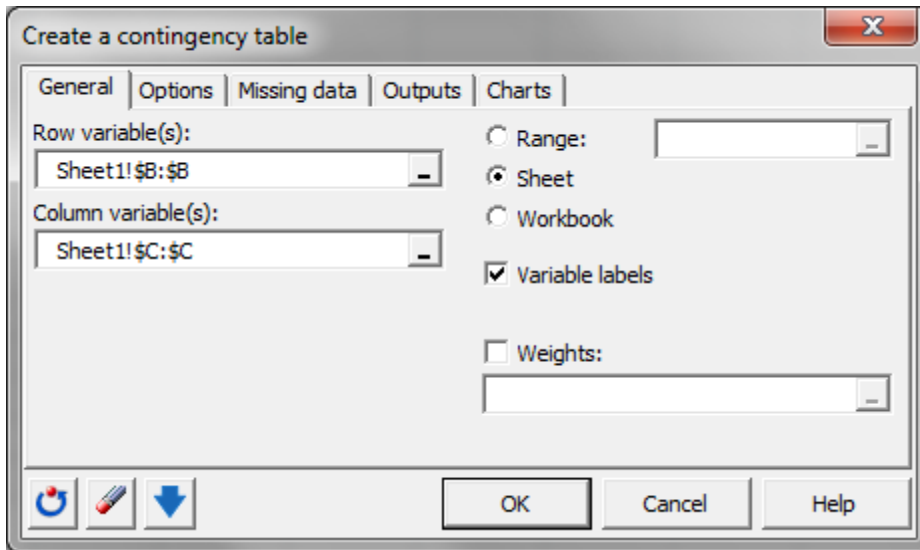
Create a contingency table

General | Options | Missing data | Outputs | Charts

Row variable(s):
Sheet1!$B:$B

Column variable(s):
Sheet1!$C:$C

Range:
Sheet
Workbook

Variable labels

Weights:

OK
Cancel
Help